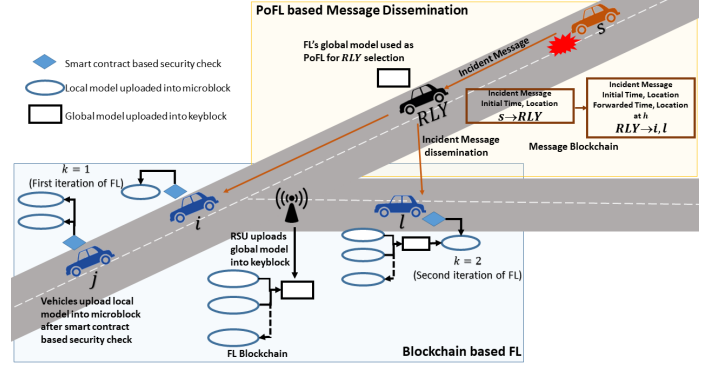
PoFL based Message Dissemination

Smart contract based security check

Local model uploaded into microblock

Global model uploaded into keyblock

FL's global model used as PoFL for $RLY$ selection

Incident Message

$s$

$RLY$

Incident Message Initial Time, Location $s \rightarrow RLY$

Incident Message Initial Time, Location Forwarded Time, Location at $h$ $RLY \rightarrow i, l$

Incident Message dissemination

Message Blockchain

$k = 1$ (First iteration of FL)

$i$

$j$

RSU uploads global model into keyblock

$l$

$k = 2$ (Second iteration of FL)

Vehicles upload local model into microblock after smart contract based security check

FL Blockchain

Blockchain based FL